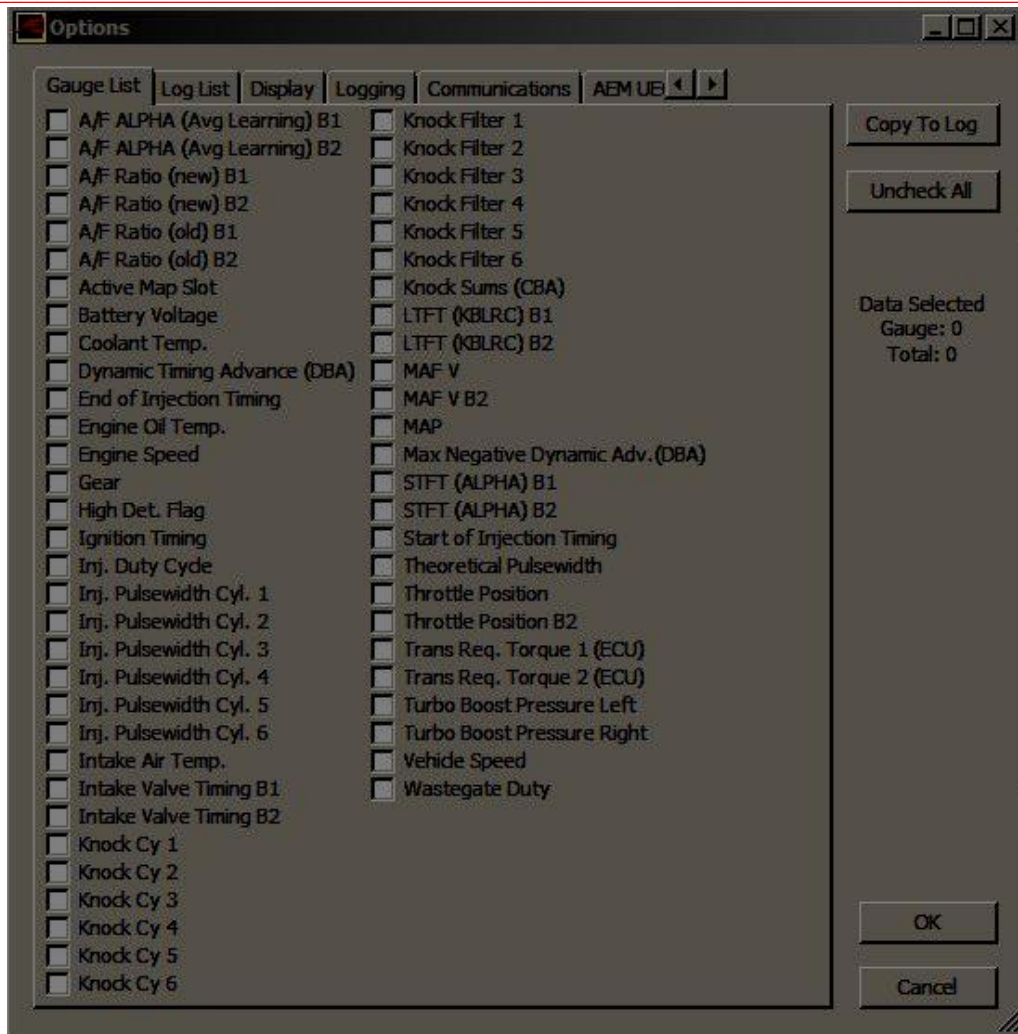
Options

Gauge List | Log List | Display | Logging | Communications | AEM UE

A/F ALPHA (Avg Learning) B1
A/F ALPHA (Avg Learning) B2
A/F Ratio (new) B1
A/F Ratio (new) B2
A/F Ratio (old) B1
A/F Ratio (old) B2
Active Map Slot
Battery Voltage
Coolant Temp.
Dynamic Timing Advance (DBA)
End of Injection Timing
Engine Oil Temp.
Engine Speed
Gear
High Det. Flag
Ignition Timing
Inj. Duty Cycle
Inj. Pulsewidth Cyl. 1
Inj. Pulsewidth Cyl. 2
Inj. Pulsewidth Cyl. 3
Inj. Pulsewidth Cyl. 4
Inj. Pulsewidth Cyl. 5
Inj. Pulsewidth Cyl. 6
Intake Air Temp.
Intake Valve Timing B1
Intake Valve Timing B2
Knock Cy 1
Knock Cy 2
Knock Cy 3
Knock Cy 4
Knock Cy 5
Knock Cy 6

Knock Filter 1
Knock Filter 2
Knock Filter 3
Knock Filter 4
Knock Filter 5
Knock Filter 6
Knock Sums (CBA)
LTFT (KBLRC) B1
LTFT (KBLRC) B2
MAF V
MAF V B2
MAP
Max Negative Dynamic Adv. (DBA)
STFT (ALPHA) B1
STFT (ALPHA) B2
Start of Injection Timing
Theoretical Pulsewidth
Throttle Position
Throttle Position B2
Trans Req. Torque 1 (ECU)
Trans Req. Torque 2 (ECU)
Turbo Boost Pressure Left
Turbo Boost Pressure Right
Vehicle Speed
Wastegate Duty

Copy To Log
Uncheck All

Data Selected
Gauge: 0
Total: 0

OK
Cancel